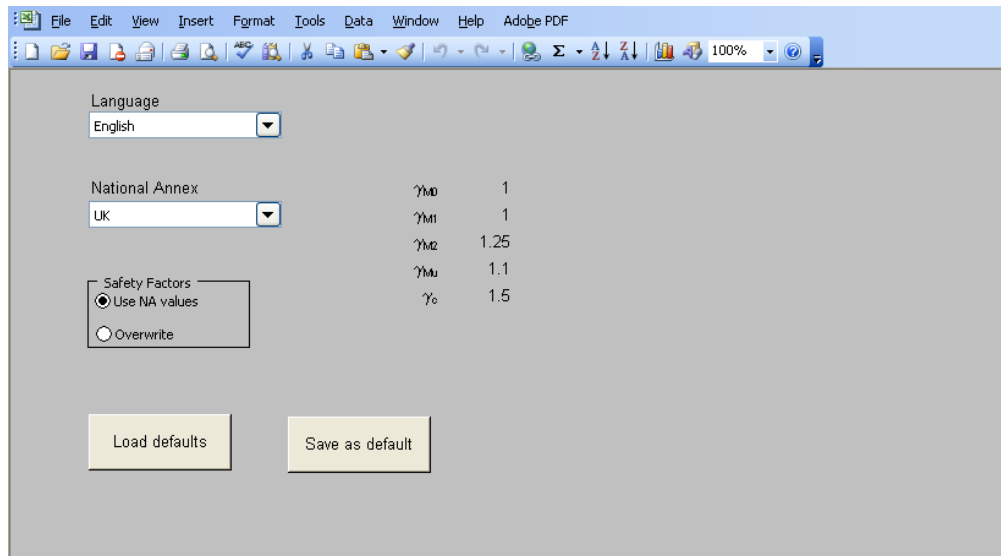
File Edit View Insert Format Tools Data Window Help Adobe PDF

100%

Language

English

National Annex

UK

Safety Factors

Use NA values

Overwrite

$\gamma_{M0}$ 1

$\gamma_{M1}$ 1

$\gamma_{M2}$ 1.25

$\gamma_{Mu}$ 1.1

$\gamma_{c}$ 1.5

Load defaults

Save as default